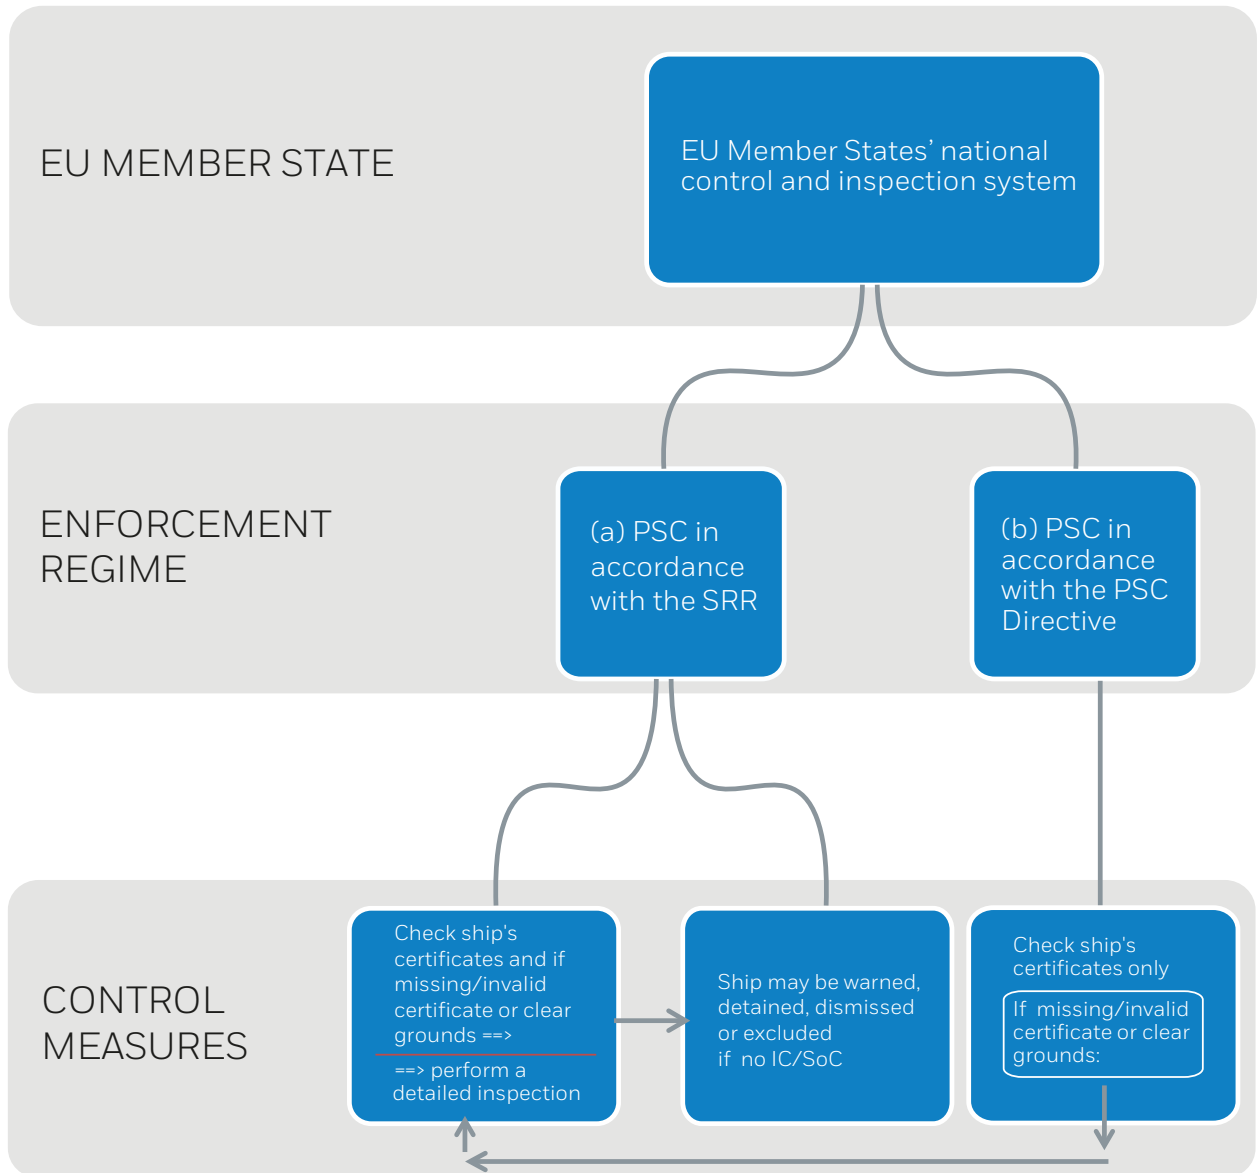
EU MEMBER STATE

EU Member States' national control and inspection system

ENFORCEMENT REGIME

(a) PSC in accordance with the SRR

(b) PSC in accordance with the PSC Directive

CONTROL MEASURES

Check ship's certificates and if missing/invalid certificate or clear grounds ==>

==> perform a detailed inspection

Ship may be warned, detained, dismissed or excluded if no IC/SoC

Check ship's certificates only

If missing/invalid certificate or clear grounds: